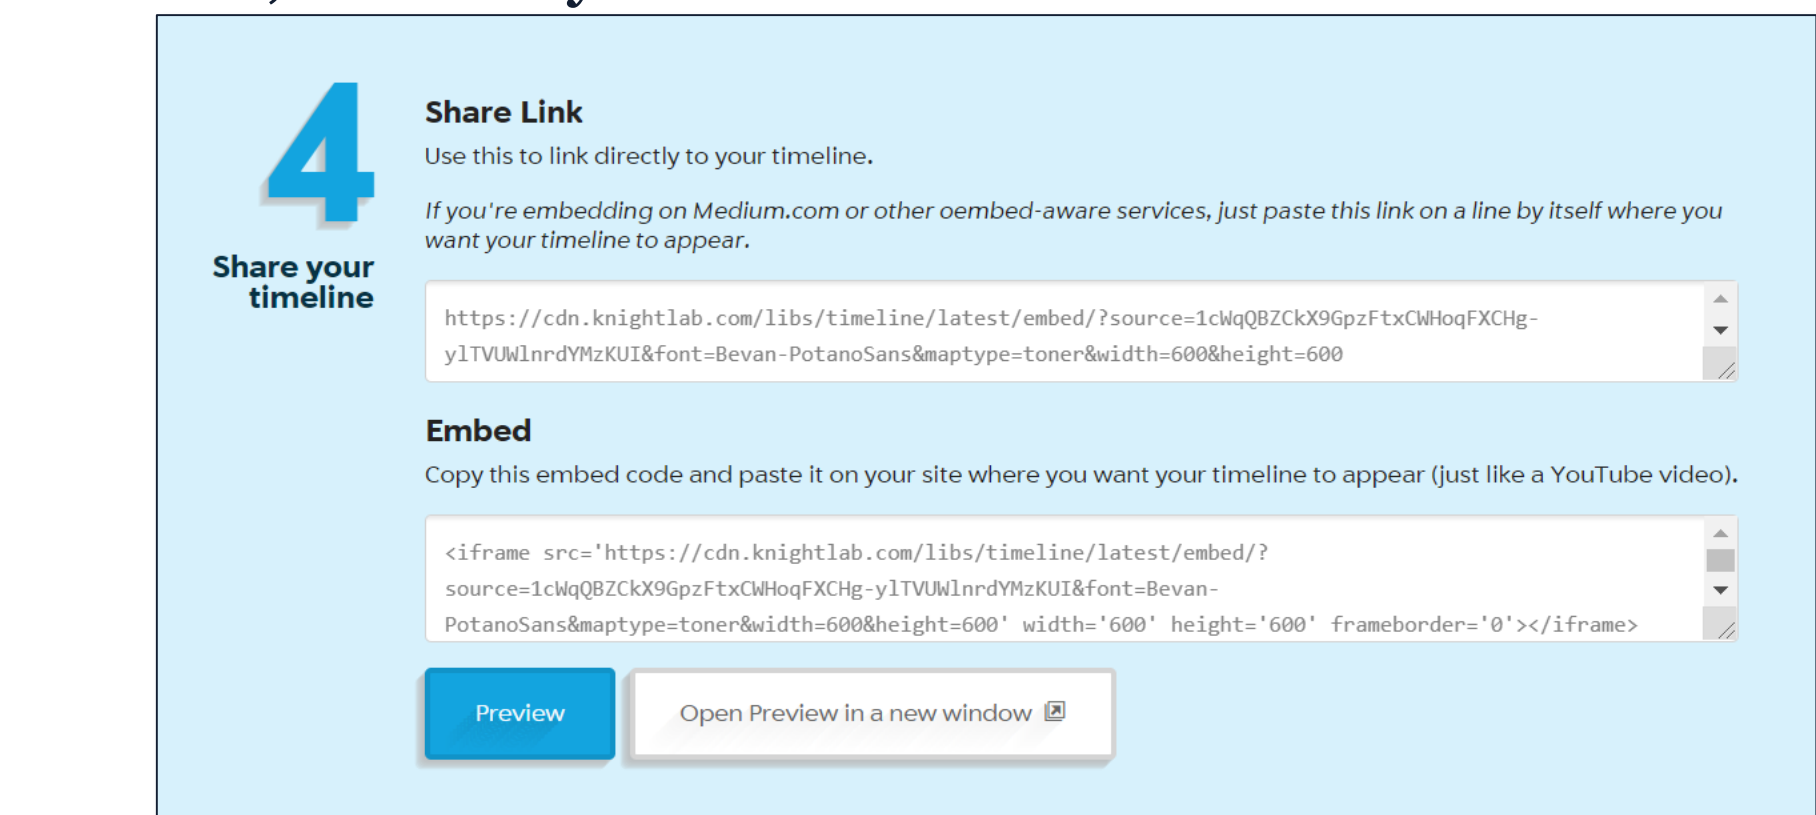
4

Share your timeline

Share Link

Use this to link directly to your timeline.

*If you're embedding on Medium.com or other oembed-aware services, just paste this link on a line by itself where you want your timeline to appear.*

https://cdn.knightlab.com/libs/timeline/latest/embed/?source=1cWqQBZCkX9GpzFtxCWHoqFXCHg-ylTVUWlnrdYMzKUI&font=Bevan-PotanoSans&maptype=toner&width=600&height=600

Embed

Copy this embed code and paste it on your site where you want your timeline to appear (just like a YouTube video).

<iframe src='https://cdn.knightlab.com/libs/timeline/latest/embed/?source=1cWqQBZCkX9GpzFtxCWHoqFXCHg-ylTVUWlnrdYMzKUI&font=Bevan-PotanoSans&maptype=toner&width=600&height=600' width='600' height='600' frameborder='0'></iframe>

Preview

Open Preview in a new window